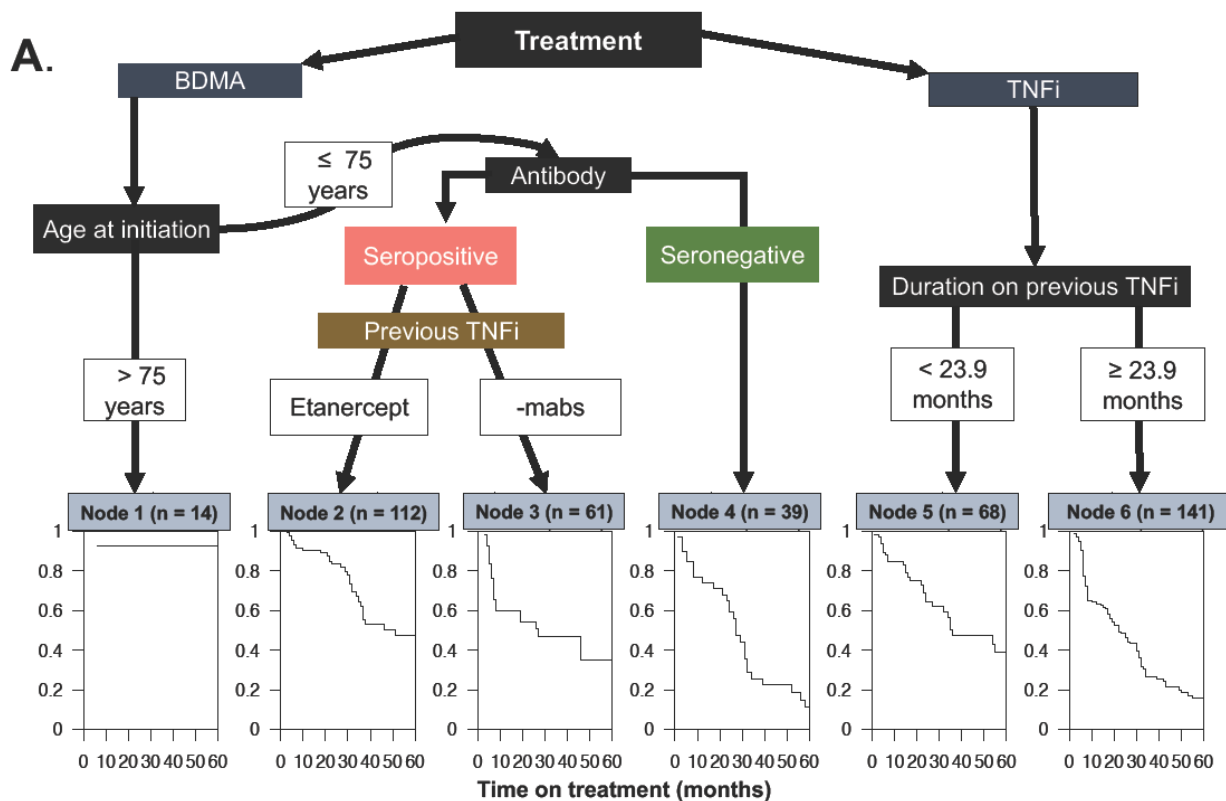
A.

Treatment

BDMA

TNFi

≤ 75 years

Antibody

Age at initiation

Seropositive

Seronegative

Duration on previous TNFi

Previous TNFi

> 75 years

Etanercept

-mabs

< 23.9 months

≥ 23.9 months

Node 1 (n = 14)

Node 2 (n = 112)

Node 3 (n = 61)

Node 4 (n = 39)

Node 5 (n = 68)

Node 6 (n = 141)

1
0.8
0.6
0.4
0.2
0

0 10 20 30 40 50 60

0 10 20 30 40 50 60

0 10 20 30 40 50 60

0 10 20 30 40 50 60

0 10 20 30 40 50 60

0 10 20 30 40 50 60

Time on treatment (months)